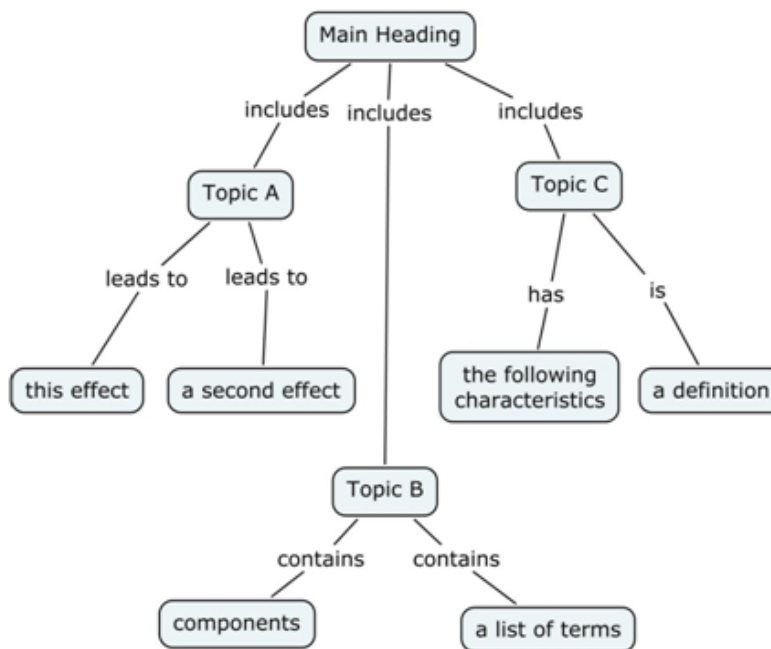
Main Heading

includes

includes

includes

Topic A

leads to

leads to

this effect

a second effect

Topic C

has

is

the following characteristics

a definition

Topic B

contains

contains

components

a list of terms